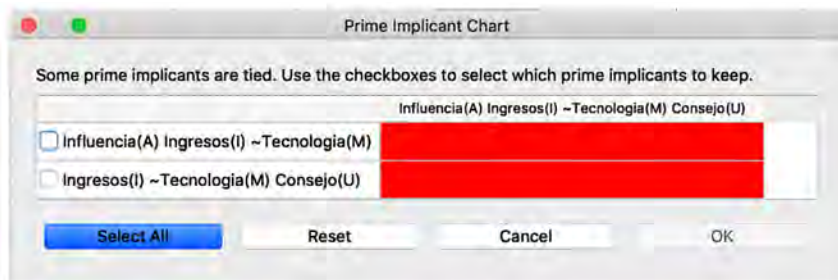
Prime Implicant Chart

Some prime implicants are tied. Use the checkboxes to select which prime implicants to keep.

| | Influencia(A) Ingresos(I) ~Tecnologia(M) Consejo(U) |
|---|---|
| Influencia(A) Ingresos(I) ~Tecnologia(M) | |
| Ingresos(I) ~Tecnologia(M) Consejo(U) | |

Select All
Reset
Cancel
OK